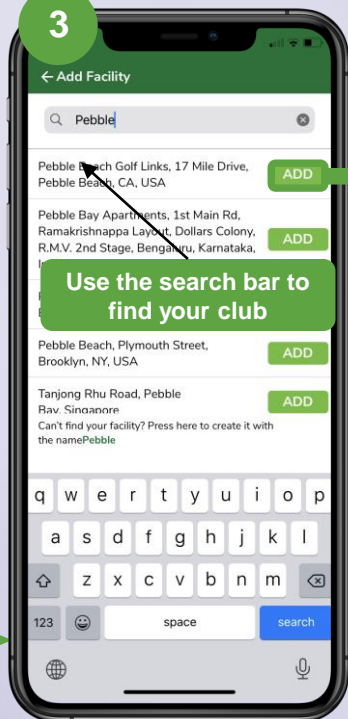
3

← Add Facility

Pebble

Pebble Beach Golf Links, 17 Mile Drive, Pebble Beach, CA, USA
ADD

Pebble Bay Apartments, 1st Main Rd, Ramakrishnappa Layout, Dollars Colony, R.M.V. 2nd Stage, Bengaluru, Karnataka, I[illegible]
ADD

Use the search bar to find your club

Pebble Beach, Plymouth Street, Brooklyn, NY, USA
ADD

Tanjong Rhu Road, Pebble Bay, Singapore
ADD

Can't find your facility? Press here to create it with the namePebble

q w e r t y u i o p
a s d f g h j k l
z x c v b n m
123
space
search